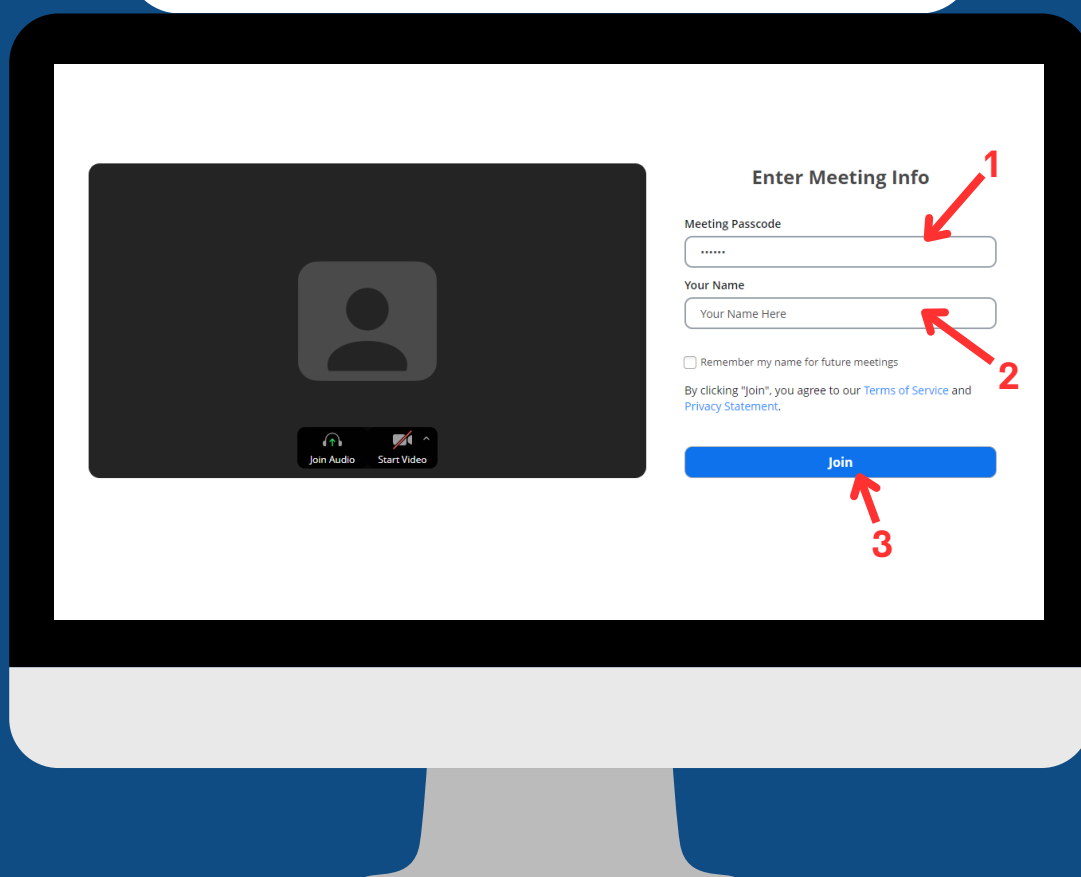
Join Audio
Start Video

Enter Meeting Info

1

Meeting Passcode

••••••

Your Name

Your Name Here

2

Remember my name for future meetings

By clicking "Join", you agree to our Terms of Service and Privacy Statement.

Join

3